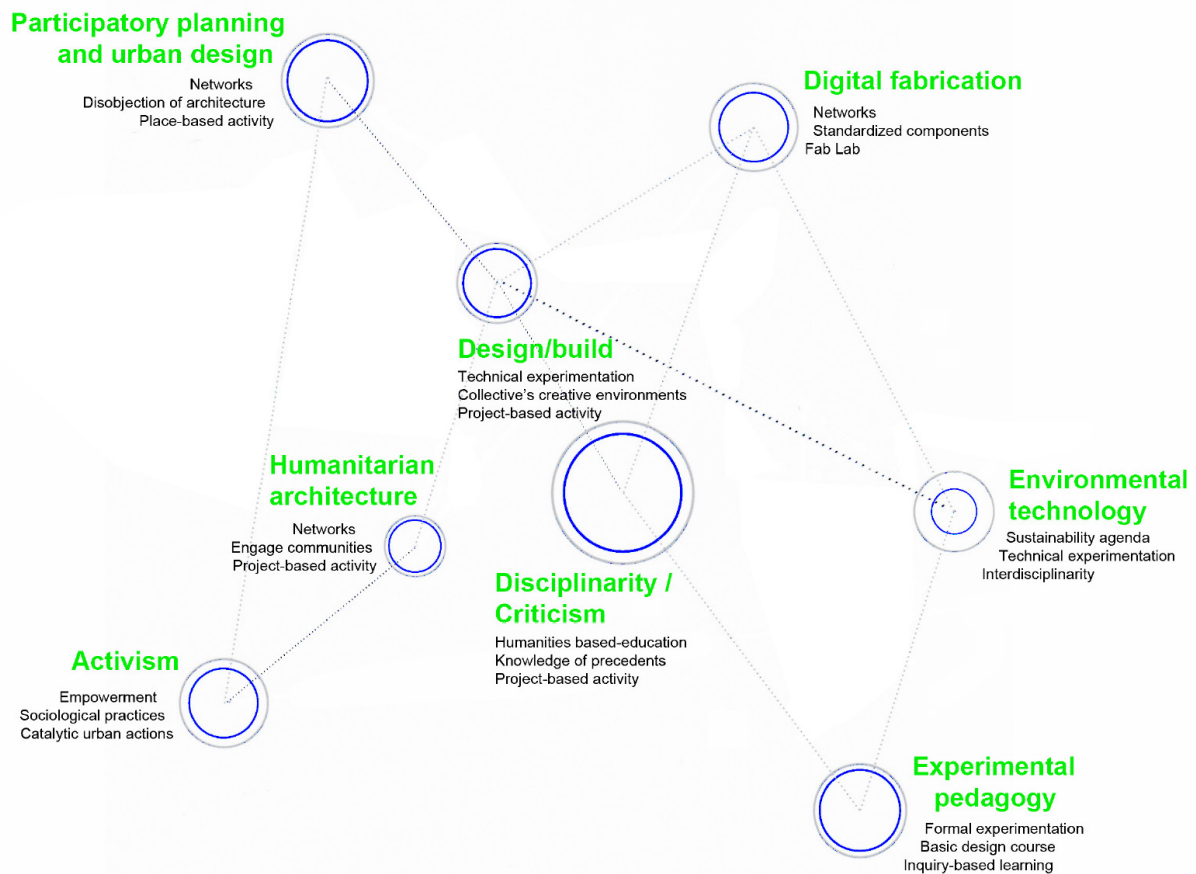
Participatory planning and urban design
Networks
Disobjection of architecture
Place-based activity

Digital fabrication
Networks
Standardized components
Fab Lab

Design/build
Technical experimentation
Collective's creative environments
Project-based activity

Humanitarian architecture
Networks
Engage communities
Project-based activity

Environmental technology
Sustainability agenda
Technical experimentation
Interdisciplinarity

Disciplinarity / Criticism
Humanities based-education
Knowledge of precedents
Project-based activity

Activism
Empowerment
Sociological practices
Catalytic urban actions

Experimental pedagogy
Formal experimentation
Basic design course
Inquiry-based learning